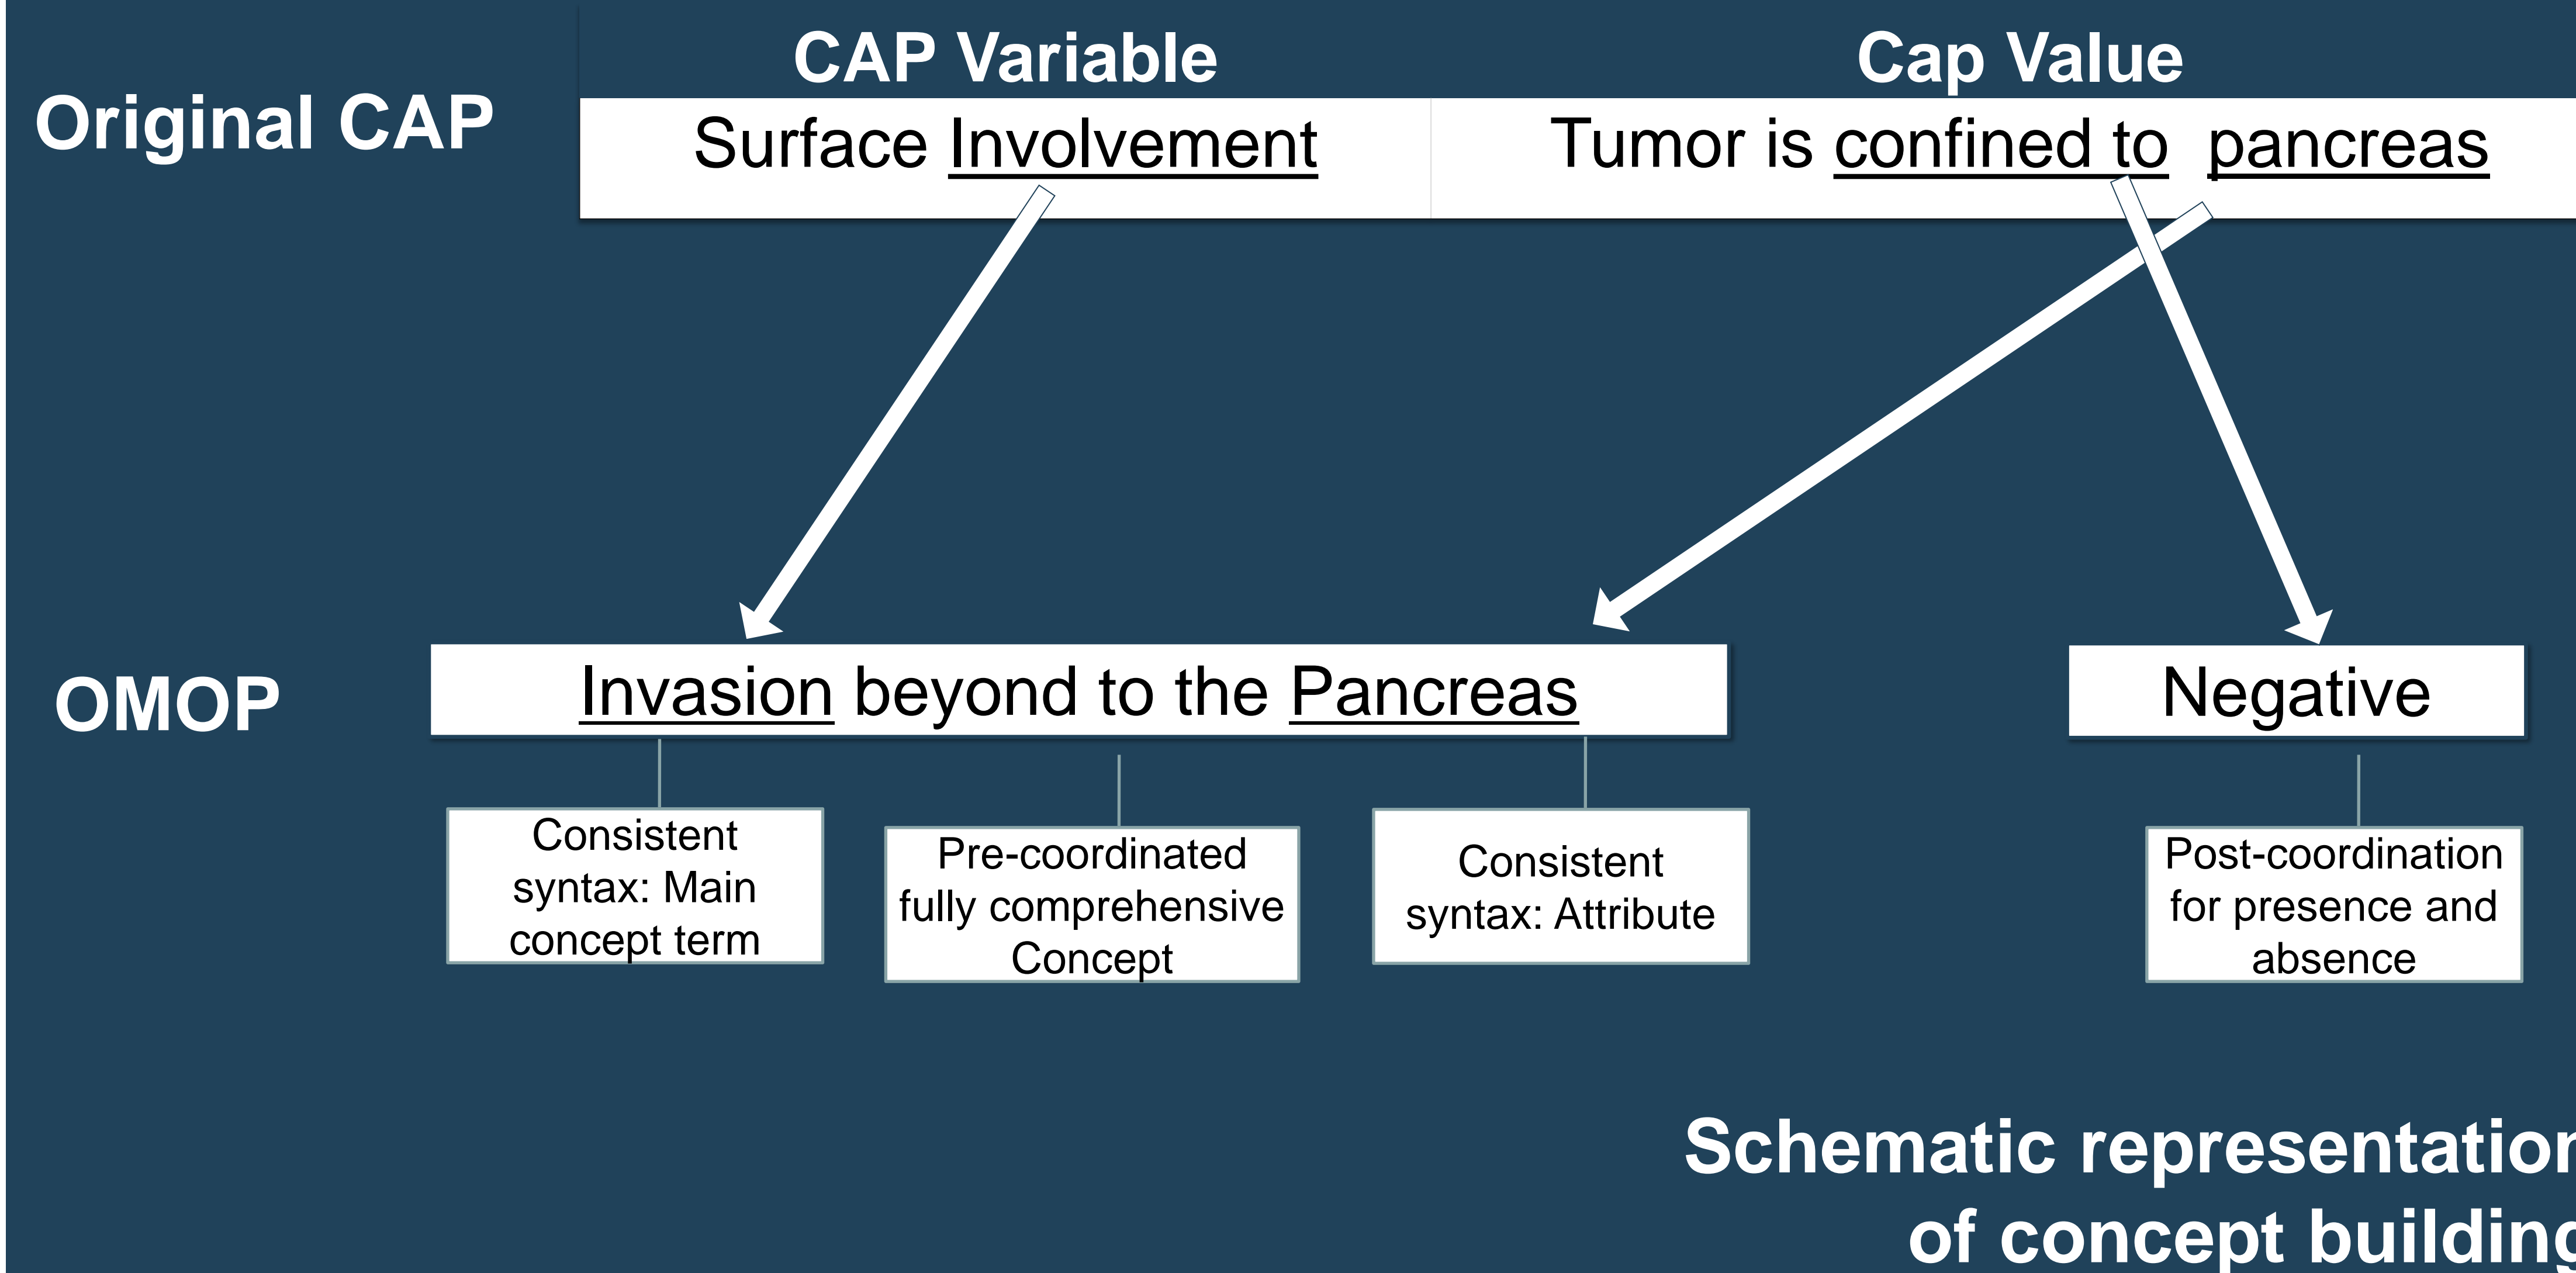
CAP Variable

Cap Value

Original CAP

Surface Involvement

Tumor is confined to pancreas

OMOP

Invasion beyond to the Pancreas

Negative

Consistent syntax: Main concept term

Pre-coordinated fully comprehensive Concept

Consistent syntax: Attribute

Post-coordination for presence and absence

Schematic representatio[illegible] of concept buildin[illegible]